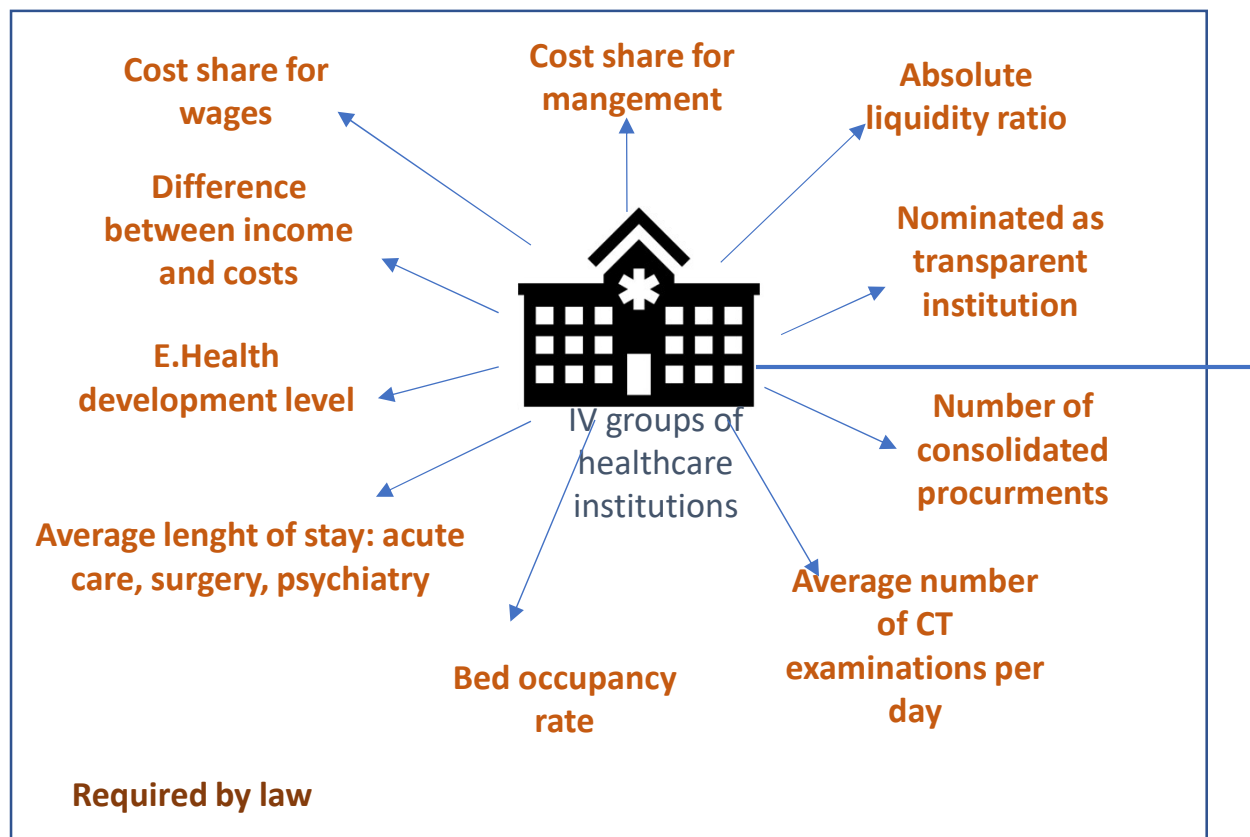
Cost share for wages

Cost share for mangement

Absolute liquidity ratio

Difference between income and costs

Nominated as transparent institution

E.Health development level

IV groups of healthcare institutions

Number of consolidated procurments

Average lenght of stay: acute care, surgery, psychiatry

Average number of CT examinations per day

Bed occupancy rate

Required by law